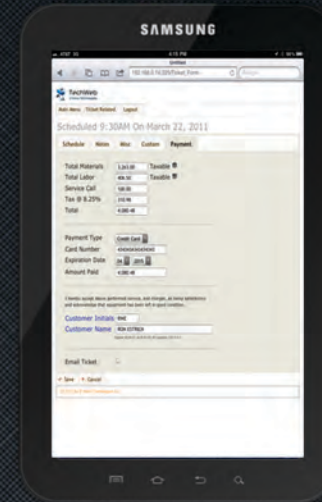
SAMSUNG

AT&T 3G 4:15 PM

Untitled

192.168.0.14/20/Ticket_Form

TechWeb

Main Menu Ticket Related Logout

Scheduled 9:30AM On March 22, 2011

Schedule Notes Misc Custom Payment

Total Materials 3,265.00 Taxable

Total Labor 406.50 Taxable

Service Call 120.00

Tax @ 8.25% 310.96

Total 4,080.46

Payment Type Credit Card

Card Number

Expiration Date 06 2015

Amount Paid 4,080.46

I hereby accept above performed service, and charges, as being satisfactory and acknowledge that equipment has been left in good condition.

Customer Initials RHC

Customer Name RON COTRELL

Email Ticket

Save Cancel